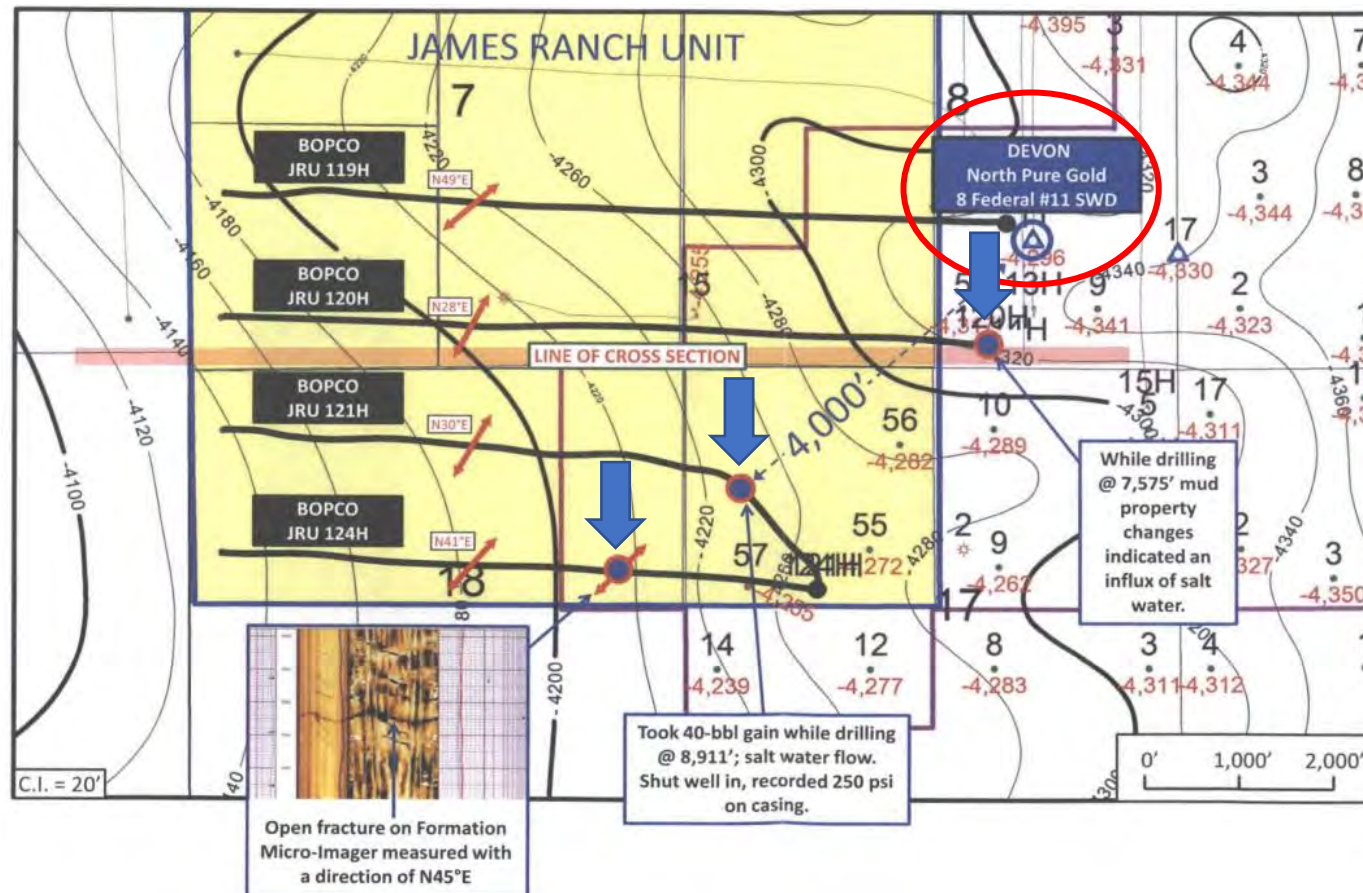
JAMES RANCH UNIT

7

8

-4,395

-4,331

4

-4,344

3

-4,344

8

BOPCO
JRU 119H

N49°E

-4220

-4260

4300

DEVON
North Pure Gold
8 Federal #11 SWD

-4,356

17

-4,330

-4180

-4160

BOPCO
JRU 120H

N28°E

15

-4280

13H

120H

9

-4,341

2

-4,323

-4140

LINE OF CROSS SECTION

320

4,000'

15H

17

-4,311

BOPCO
JRU 121H

N30°E

10

-4,289

56

-4,282

-4120

While drilling @ 7,575' mud property changes indicated an influx of salt water.

-4100

BOPCO
JRU 124H

N41°E

18

57

124H

55

-4,272

-4220

2

9

-4,262

-4340

3

-4,350

-4,305

17

-4200

14

-4,239

12

-4,277

8

-4,283

3

-4,311

4

-4,312

C.I. = 20'

Open fracture on Formation Micro-Imager measured with a direction of N45°E

Took 40-bbl gain while drilling @ 8,911'; salt water flow. Shut well in, recorded 250 psi on casing.

0'

1,000'

2,000'